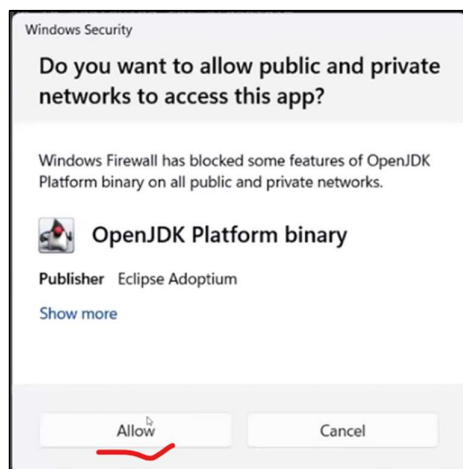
Windows Security

Do you want to allow public and private networks to access this app?

Windows Firewall has blocked some features of OpenJDK Platform binary on all public and private networks.

OpenJDK Platform binary

Publisher Eclipse Adoptium

Show more

Allow

Cancel